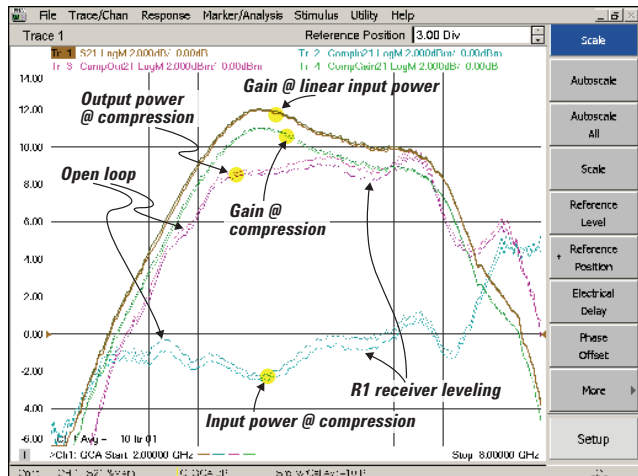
File Trace/Chan Response Marker/Analysis Stimulus Utility Help

Trace 1

Reference Position 3.00 Div

Scale

Tr 1 S21 LogM 2.000dB/ 0.00dB
Tr 2 CompIn21 LogM 2.000dBm/ 0.00dBm
Tr 3 CompOut21 LogM 2.000dBm/ 0.00dBm
Tr 4 CompGain21 LogM 2.000dB/ 0.00dB

14.00
12.00
10.00
8.00
6.00
4.00
2.00
0.00
-2.00
-4.00
-6.00

Gain @ linear input power

Output power @ compression

Open loop

Gain @ compression

R1 receiver leveling

Input power @ compression

Ch1: Avg = 10 Tr 01

Ch1: GCA Start 2.00000 GHz

Stop 8.00000 GHz

Autoscale

Autoscale All

Scale

Reference Level

Reference Position

Electrical Delay

Phase Offset

More

Setup